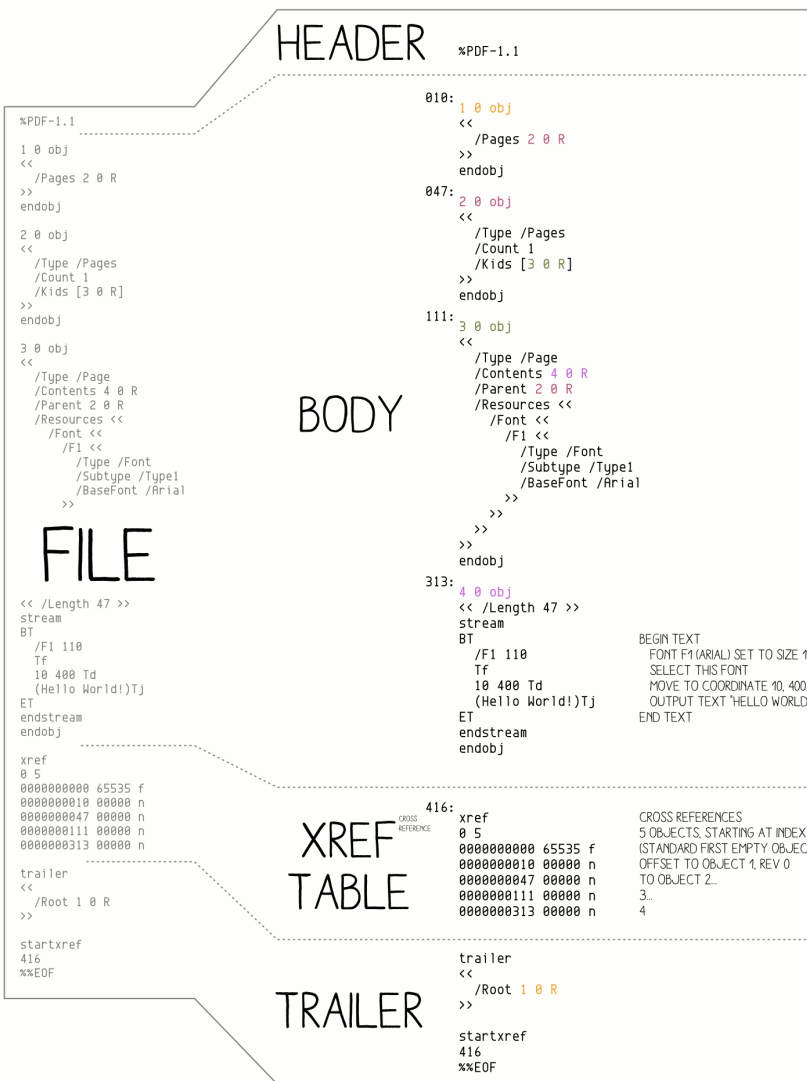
HEADER %PDF-1.1

%PDF-1.1

1 0 obj
<<
/Pages 2 0 R
>>
endobj

2 0 obj
<<
/Type /Pages
/Count 1
/Kids [3 0 R]
>>
endobj

3 0 obj
<<
/Type /Page
/Contents 4 0 R
/Parent 2 0 R
/Resources <<
/Font <<
/F1 <<
/Type /Font
/Subtype /Type1
/BaseFont /Arial
>>

FILE

<< /Length 47 >>
stream
BT
/F1 110
Tf
10 400 Td
(Hello World!)Tj
ET
endstream
endobj

xref
0 5
0000000000 65535 f
0000000010 00000 n
0000000047 00000 n
0000000111 00000 n
0000000313 00000 n

trailer
<<
/Root 1 0 R
>>

startxref
416
%%EOF

010:
1 0 obj
<<
/Pages 2 0 R
>>
endobj

047:
2 0 obj
<<
/Type /Pages
/Count 1
/Kids [3 0 R]
>>
endobj

111:
3 0 obj
<<
/Type /Page
/Contents 4 0 R
/Parent 2 0 R
/Resources <<
/Font <<
/F1 <<
/Type /Font
/Subtype /Type1
/BaseFont /Arial
>>
>>
>>
>>
endobj

BODY

313:
4 0 obj
<< /Length 47 >>
stream
BT
/F1 110
Tf
10 400 Td
(Hello World!)Tj
ET
endstream
endobj

BEGIN TEXT
FONT F1 (ARIAL) SET TO SIZE 1
SELECT THIS FONT
MOVE TO COORDINATE 10, 400
OUTPUT TEXT "HELLO WORLD
END TEXT

416:
XREF TABLE CROSS REFERENCE

xref
0 5
0000000000 65535 f
0000000010 00000 n
0000000047 00000 n
0000000111 00000 n
0000000313 00000 n

CROSS REFERENCES
5 OBJECTS, STARTING AT INDEX
(STANDARD FIRST EMPTY OBJEC
OFFSET TO OBJECT 1, REV 0
TO OBJECT 2...
3...
4

TRAILER

trailer
<<
/Root 1 0 R
>>

startxref
416
%%EOF